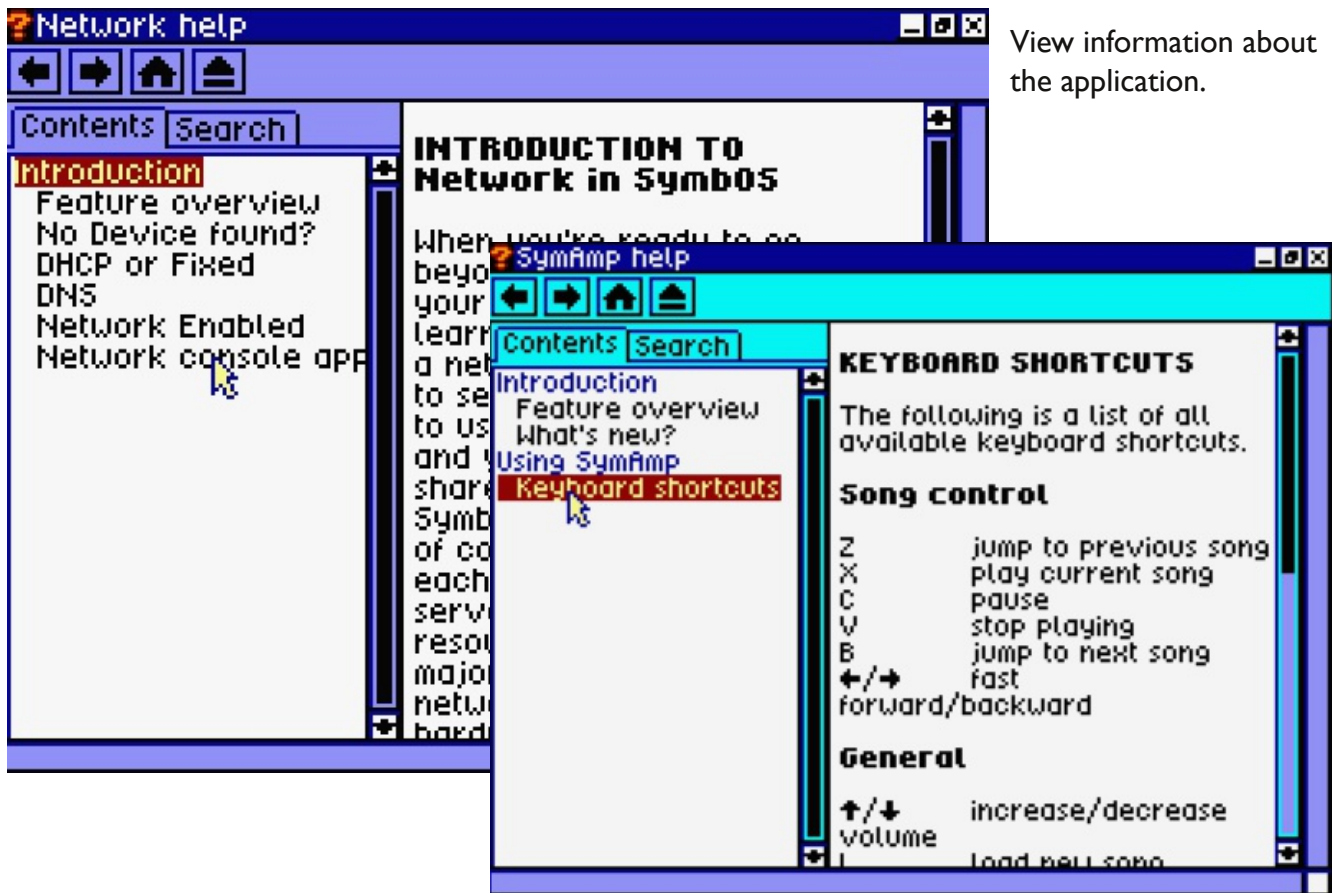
Network help

Contents Search

Introduction
Feature overview
No Device found?
DHCP or Fixed
DNS
Network Enabled
Network console app

INTRODUCTION TO Network in SymbOS

When you're ready to go beyo your learn a net to se to us and share Symb of co each serv resou majo netw hard

View information about the application.

SymAmp help

Contents Search

Introduction
Feature overview
What's new?
Using SymAmp
Keyboard shortcuts

KEYBOARD SHORTCUTS

The following is a list of all available keyboard shortcuts.

Song control

Z jump to previous song
X play current song
C pause
V stop playing
B jump to next song
←/→ fast forward/backward

General

↑/↓ increase/decrease volume
L load new song